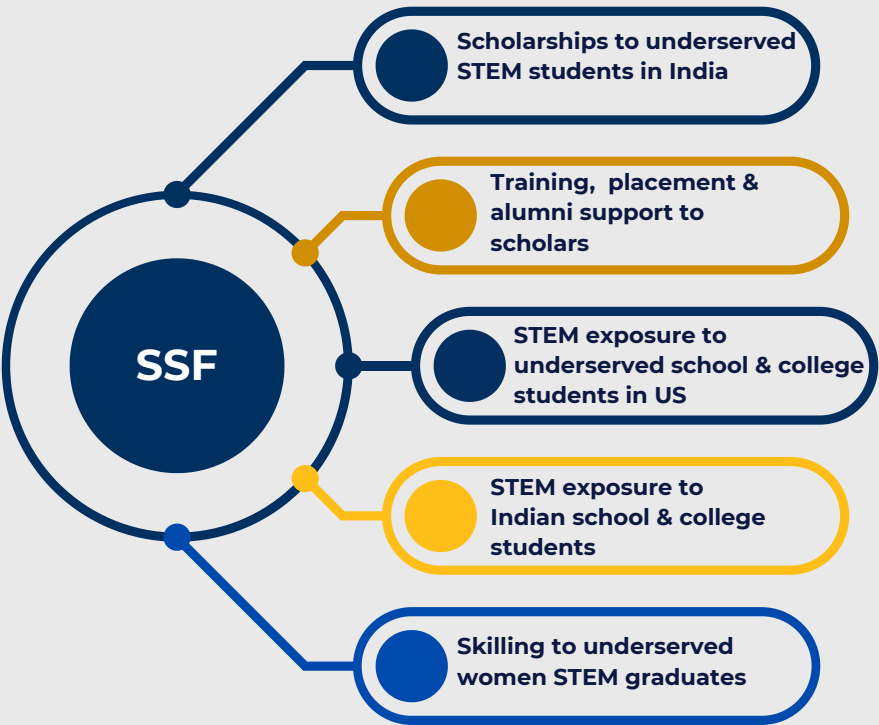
SSF

Scholarships to underserved STEM students in India

Training,  placement & alumni support to scholars

STEM exposure to underserved school & college students in US

STEM exposure to Indian school & college students

Skilling to underserved women STEM graduates